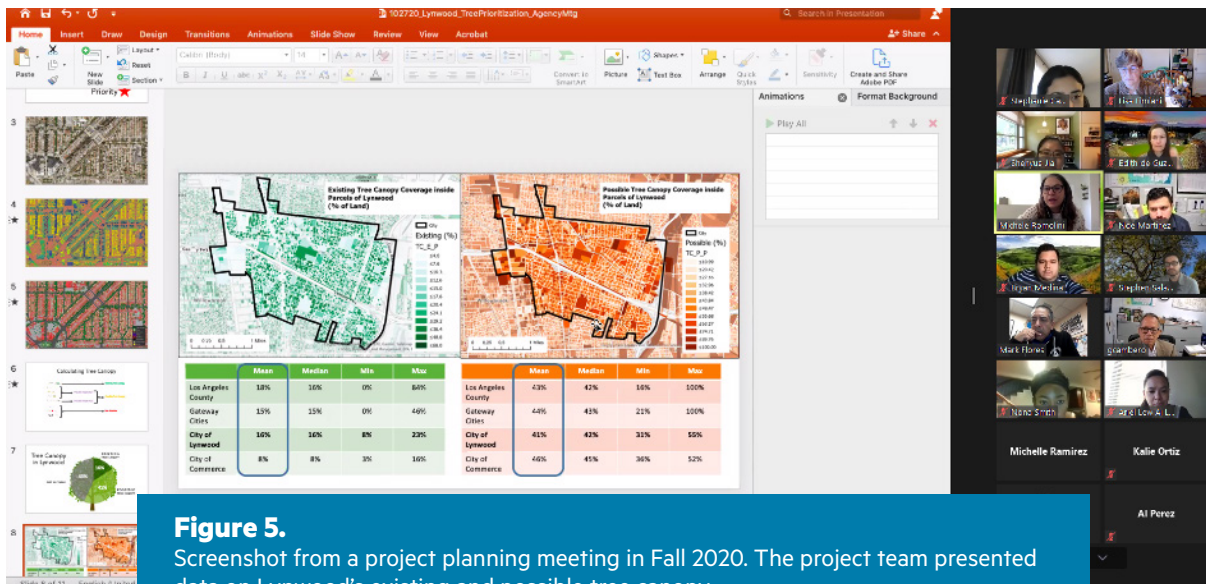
102720_Lynwood_TreePrioritization_AgencyMtg

Search in Presentation

Home Insert Draw Design Transitions Animations Slide Show Review View Acrobat

Share

Paste New Slide Layout Reset Section Calibri (Body) 14 Convert to SmartArt Picture Shapes Text Box Arrange Quick Styles Sensitivity Create and Share Adobe PDF

Priority

3

4

5

6 Calculating Tree Canopy

7 Tree Canopy in Lynwood

8

Animations Format Background

Play All

Existing Tree Canopy Coverage inside Parcels of Lynwood (% of Land)

Existing (%) TC_E_P

Possible Tree Canopy Coverage inside Parcels of Lynwood (% of Land)

Possible (%) TC_P_P

| | Mean | Median | Min | Max |
|---|---|---|---|---|
| Los Angeles County | 18% | 16% | 0% | 84% |
| Gateway Cities | 15% | 15% | 0% | 46% |
| City of Lynwood | 16% | 16% | 8% | 23% |
| City of Commerce | 8% | 8% | 3% | 16% |

| | Mean | Median | Min | Max |
|---|---|---|---|---|
| Los Angeles County | 43% | 42% | 16% | 100% |
| Gateway Cities | 44% | 43% | 21% | 100% |
| City of Lynwood | 41% | 42% | 31% | 55% |
| City of Commerce | 46% | 45% | 36% | 52% |

Stephanie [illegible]
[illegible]
Shenyue Jia
Edith de Guz...
Michelle Romolini
Jose Martinez
Jorge Medina
Stephen Sales
Mark Flores
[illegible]
Nene Smith
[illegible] Low A...
Michelle Ramirez
Kalie Ortiz
Al Perez

**Figure 5.**

Screenshot from a project planning meeting in Fall 2020. The project team presented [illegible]